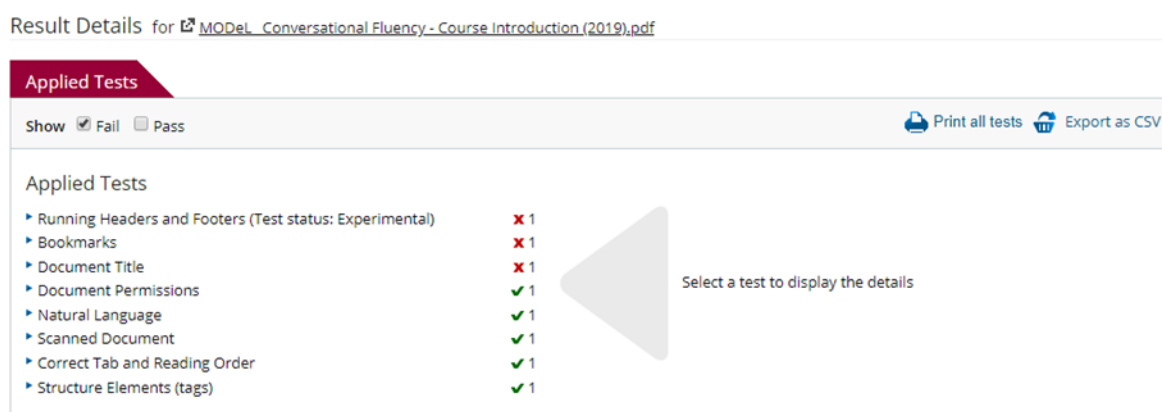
Result Details for MODeL_Conversational Fluency - Course Introduction (2019).pdf

Applied Tests

Show ☑ Fail ☐ Pass

Print all tests Export as CSV

Applied Tests

- Running Headers and Footers (Test status: Experimental) ✗ 1
- Bookmarks ✗ 1
- Document Title ✗ 1
- Document Permissions ✓ 1
- Natural Language ✓ 1
- Scanned Document ✓ 1
- Correct Tab and Reading Order ✓ 1
- Structure Elements (tags) ✓ 1

Select a test to display the details